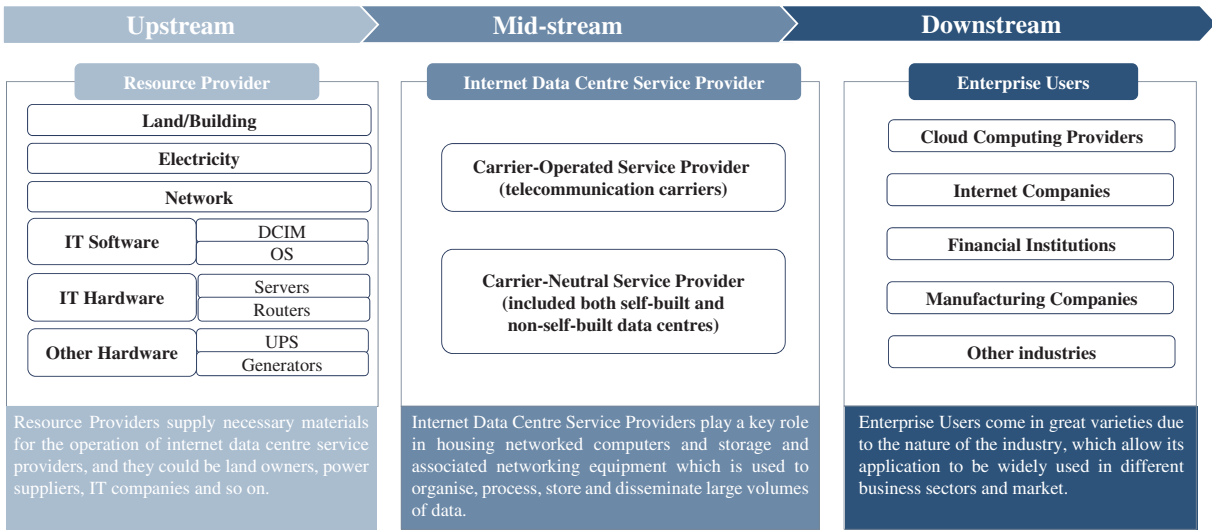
Upstream

Mid-stream

Downstream

Resource Provider

Land/Building

Electricity

Network

IT Software

DCIM

OS

IT Hardware

Servers

Routers

Other Hardware

UPS

Generators

Resource Providers supply necessary materials for the operation of internet data centre service providers, and they could be land owners, power suppliers, IT companies and so on.

Internet Data Centre Service Provider

Carrier-Operated Service Provider (telecommunication carriers)

Carrier-Neutral Service Provider (included both self-built and non-self-built data centres)

Internet Data Centre Service Providers play a key role in housing networked computers and storage and associated networking equipment which is used to organise, process, store and disseminate large volumes of data.

Enterprise Users

Cloud Computing Providers

Internet Companies

Financial Institutions

Manufacturing Companies

Other industries

Enterprise Users come in great varieties due to the nature of the industry, which allow its application to be widely used in different business sectors and market.